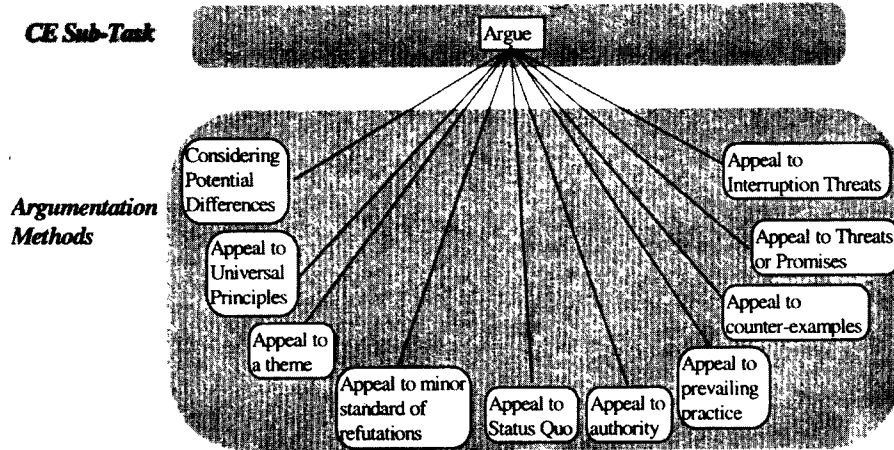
CE Sub-Task

Argue

Argumentation Methods

Considering Potential Differences

Appeal to Universal Principles

Appeal to a theme

Appeal to minor standard of refutations

Appeal to Status Quo

Appeal to authority

Appeal to prevailing practice

Appeal to counter-examples

Appeal to Threats or Promises

Appeal to Interruption Threats